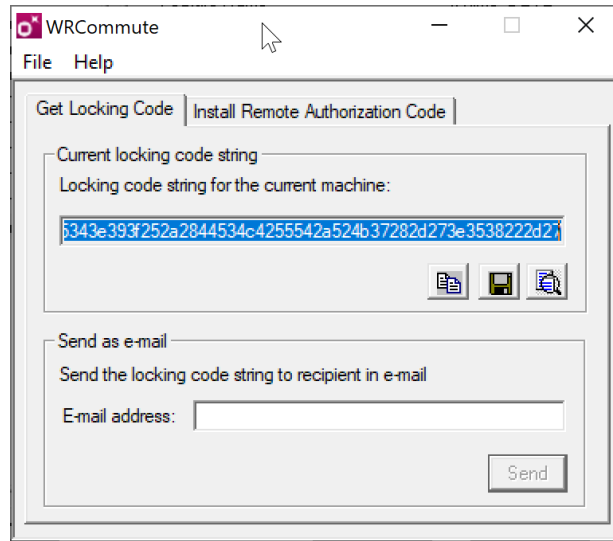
WRCommute

File Help

Get Locking Code | Install Remote Authorization Code

Current locking code string

Locking code string for the current machine:

5343e393f252a2844534c4255542a524b37282d273e3538222d2

Send as e-mail

Send the locking code string to recipient in e-mail

E-mail address:

Send